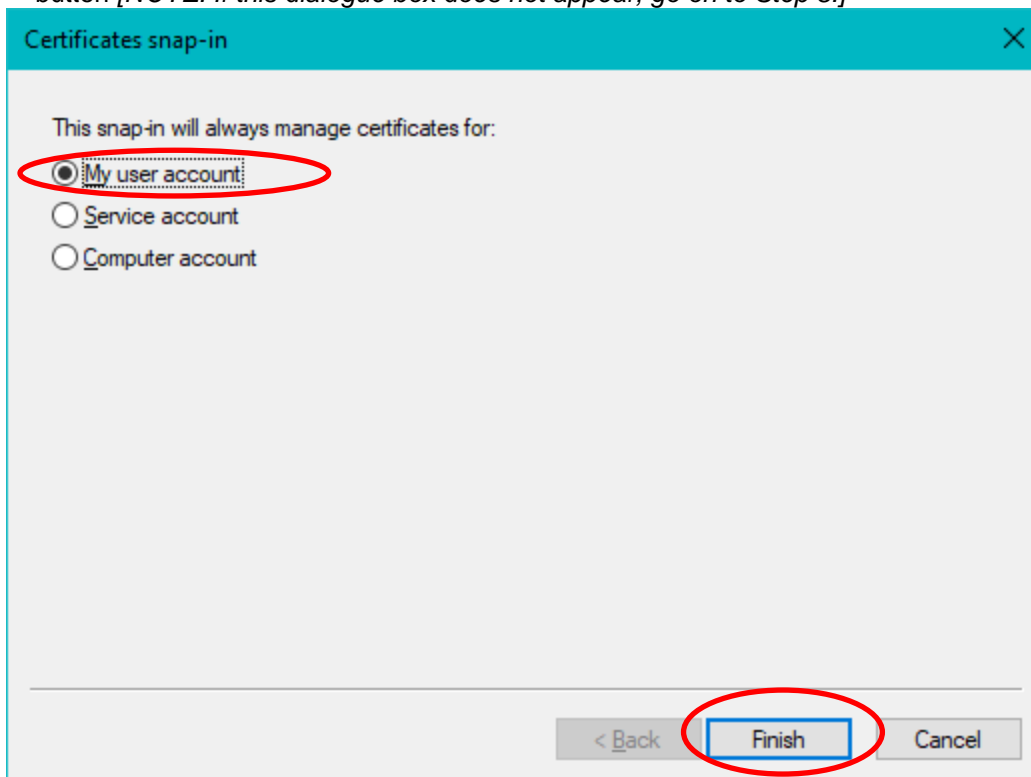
button [NOTE: if this dialogue box does not appear, go on to Step 8.]

Certificates snap-in

This snap-in will always manage certificates for:

My user account

Service account

Computer account

< Back

Finish

Cancel